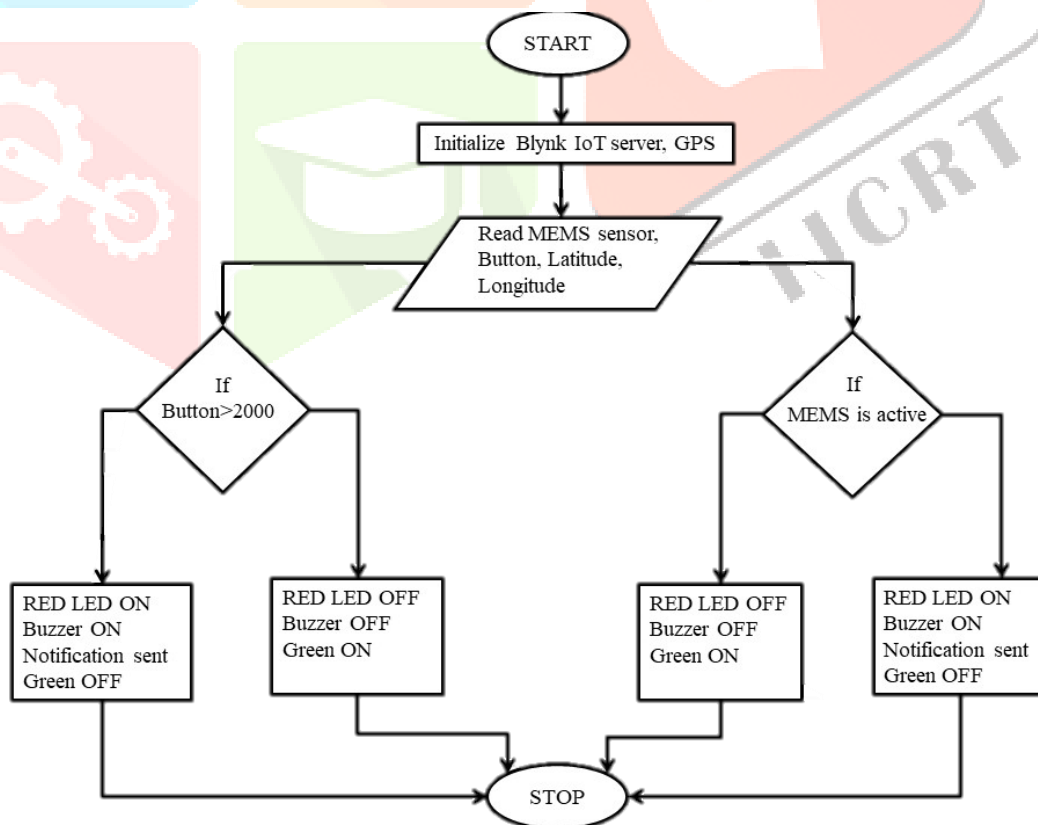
START

Initialize Blynk IoT server, GPS

Read MEMS sensor, Button, Latitude, Longitude

If Button>2000

If MEMS is active

RED LED ON
Buzzer ON
Notification sent
Green OFF

RED LED OFF
Buzzer OFF
Green ON

RED LED OFF
Buzzer OFF
Green ON

RED LED ON
Buzzer ON
Notification sent
Green OFF

STOP

IJCRT